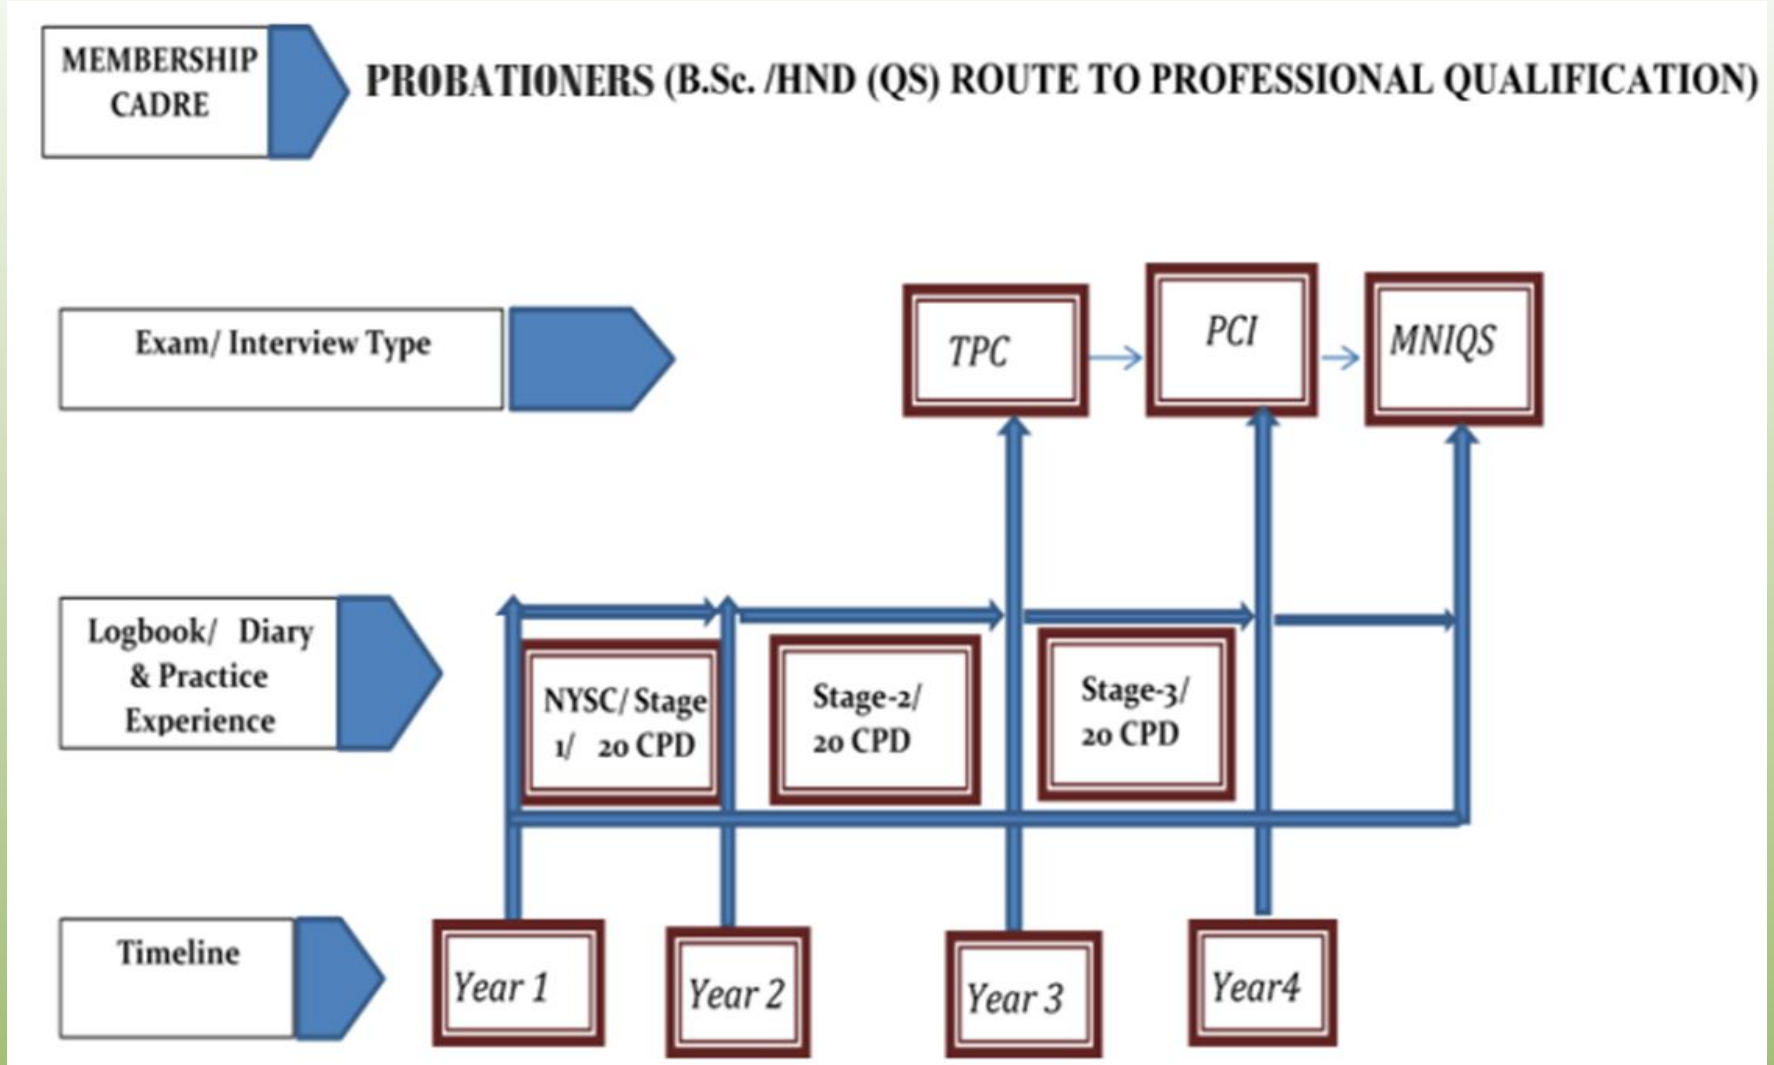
MEMBERSHIP CADRE

PROBATIONERS (B.Sc. /HND (QS) ROUTE TO PROFESSIONAL QUALIFICATION)

Exam/ Interview Type

TPC

PCI

MNIQS

Logbook/ Diary & Practice Experience

NYSC/ Stage 1/ 20 CPD

Stage-2/ 20 CPD

Stage-3/ 20 CPD

Timeline

Year 1

Year 2

Year 3

Year4